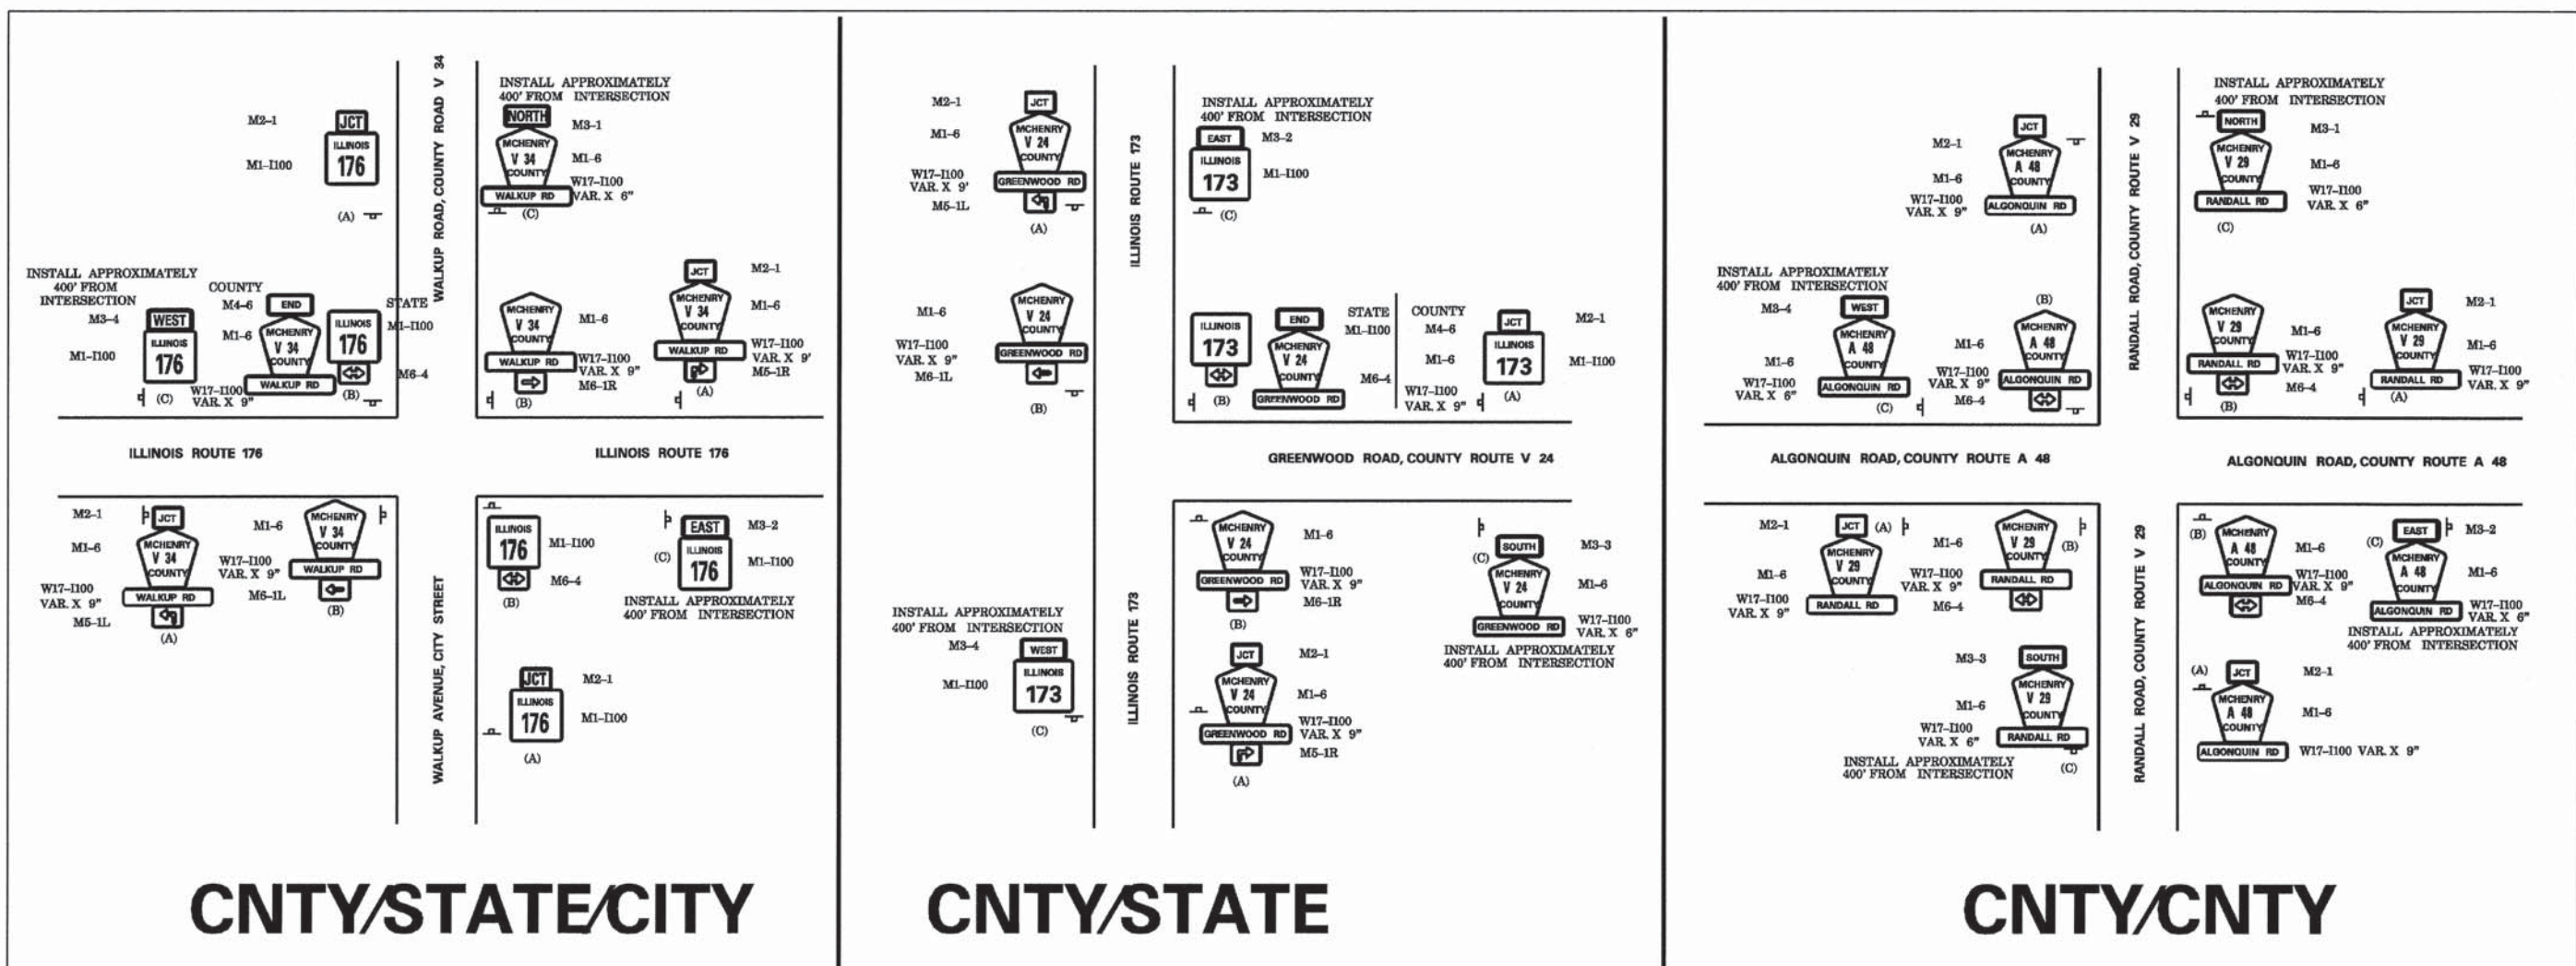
M2–1
JCT
ILLINOIS
176
M1–I100
(A)

WALKUP ROAD, COUNTY ROAD V 34

INSTALL APPROXIMATELY 400' FROM INTERSECTION
NORTH
M3–1
MCHENRY
V 34
COUNTY
M1–6
WALKUP RD
W17–I100
VAR. X 6"
(C)

INSTALL APPROXIMATELY 400' FROM INTERSECTION
COUNTY
M4–6
END
STATE
M3–4
WEST
M1–6
ILLINOIS
176
M1–I100
ILLINOIS
176
MCHENRY
V 34
COUNTY
M1–I100
WALKUP RD
M6–4
(C)
W17–I100
VAR. X 9"
(B)

MCHENRY
V 34
COUNTY
M1–6
WALKUP RD
W17–I100
VAR. X 9"
M6–1R
(B)

JCT
M2–1
MCHENRY
V 34
COUNTY
M1–6
WALKUP RD
W17–I100
VAR. X 9'
M5–1R
(A)

ILLINOIS ROUTE 176
ILLINOIS ROUTE 176

M2–1
JCT
M1–6
MCHENRY
V 34
COUNTY
W17–I100
VAR. X 9"
WALKUP RD
M5–1L
(A)

M1–6
MCHENRY
V 34
COUNTY
W17–I100
VAR. X 9"
WALKUP RD
M6–1L
(B)

WALKUP AVENUE, CITY STREET

ILLINOIS
176
M1–I100
M6–4
(B)

EAST
M3–2
(C)
ILLINOIS
176
M1–I100
INSTALL APPROXIMATELY 400' FROM INTERSECTION

JCT
M2–1
ILLINOIS
176
M1–I100
(A)

CNTY/STATE/CITY

M2–1
JCT
M1–6
MCHENRY
V 24
COUNTY
W17–I100
VAR. X 9'
GREENWOOD RD
M5–1L
(A)

ILLINOIS ROUTE 173

M1–6
MCHENRY
V 24
COUNTY
W17–I100
VAR. X 9"
GREENWOOD RD
M6–1L
(B)

INSTALL APPROXIMATELY 400' FROM INTERSECTION
EAST
M3–2
ILLINOIS
173
M1–I100
(C)

ILLINOIS
173
END
STATE
M1–I100
COUNTY
M4–6
JCT
M2–1
MCHENRY
V 24
COUNTY
M1–6
ILLINOIS
173
M1–I100
M6–4
W17–I100
VAR. X 9"
(B)
GREENWOOD RD
(A)

GREENWOOD ROAD, COUNTY ROUTE V 24

MCHENRY
V 24
COUNTY
M1–6
GREENWOOD RD
W17–I100
VAR. X 9"
M6–1R
(B)

(C)
SOUTH
M3–3
MCHENRY
V 24
COUNTY
M1–6
GREENWOOD RD
W17–I100
VAR. X 6"
INSTALL APPROXIMATELY 400' FROM INTERSECTION

INSTALL APPROXIMATELY 400' FROM INTERSECTION
M3–4
WEST
ILLINOIS
173
M1–I100
(C)

ILLINOIS ROUTE 173

JCT
M2–1
MCHENRY
V 24
COUNTY
M1–6
GREENWOOD RD
W17–I100
VAR. X 9"
M5–1R
(A)

CNTY/STATE

M2–1
JCT
M1–6
MCHENRY
A 48
COUNTY
W17–I100
VAR. X 9"
ALGONQUIN RD
(A)

RANDALL ROAD, COUNTY ROUTE V 29

INSTALL APPROXIMATELY 400' FROM INTERSECTION
NORTH
M3–1
MCHENRY
V 29
COUNTY
M1–6
RANDALL RD
W17–I100
VAR. X 6"
(C)

INSTALL APPROXIMATELY 400' FROM INTERSECTION
M3–4
WEST
MCHENRY
A 48
COUNTY
M1–6
W17–I100
VAR. X 6"
ALGONQUIN RD
(C)

(B)
MCHENRY
A 48
COUNTY
M1–6
W17–I100
VAR. X 9"
ALGONQUIN RD
M6–4

MCHENRY
V 29
COUNTY
M1–6
RANDALL RD
W17–I100
VAR. X 9"
M6–4
(B)

JCT
M2–1
MCHENRY
V 29
COUNTY
M1–6
RANDALL RD
W17–I100
VAR. X 9"
(A)

ALGONQUIN ROAD, COUNTY ROUTE A 48
ALGONQUIN ROAD, COUNTY ROUTE A 48

M2–1
JCT
(A)
MCHENRY
V 29
COUNTY
M1–6
W17–I100
VAR. X 9"
RANDALL RD

M1–6
MCHENRY
V 29
COUNTY
(B)
W17–I100
VAR. X 9"
RANDALL RD
M6–4

M3–3
SOUTH
MCHENRY
V 29
COUNTY
M1–6
W17–I100
VAR. X 6"
RANDALL RD
INSTALL APPROXIMATELY 400' FROM INTERSECTION
(C)

RANDALL ROAD, COUNTY ROUTE V 29

(B)
MCHENRY
A 48
COUNTY
M1–6
ALGONQUIN RD
W17–I100
VAR. X 9"
M6–4

(C)
EAST
M3–2
MCHENRY
A 48
COUNTY
M1–6
ALGONQUIN RD
W17–I100
VAR. X 6"
INSTALL APPROXIMATELY 400' FROM INTERSECTION

(A)
JCT
M2–1
MCHENRY
A 48
COUNTY
M1–6
ALGONQUIN RD
W17–I100 VAR. X 9"

CNTY/CNTY